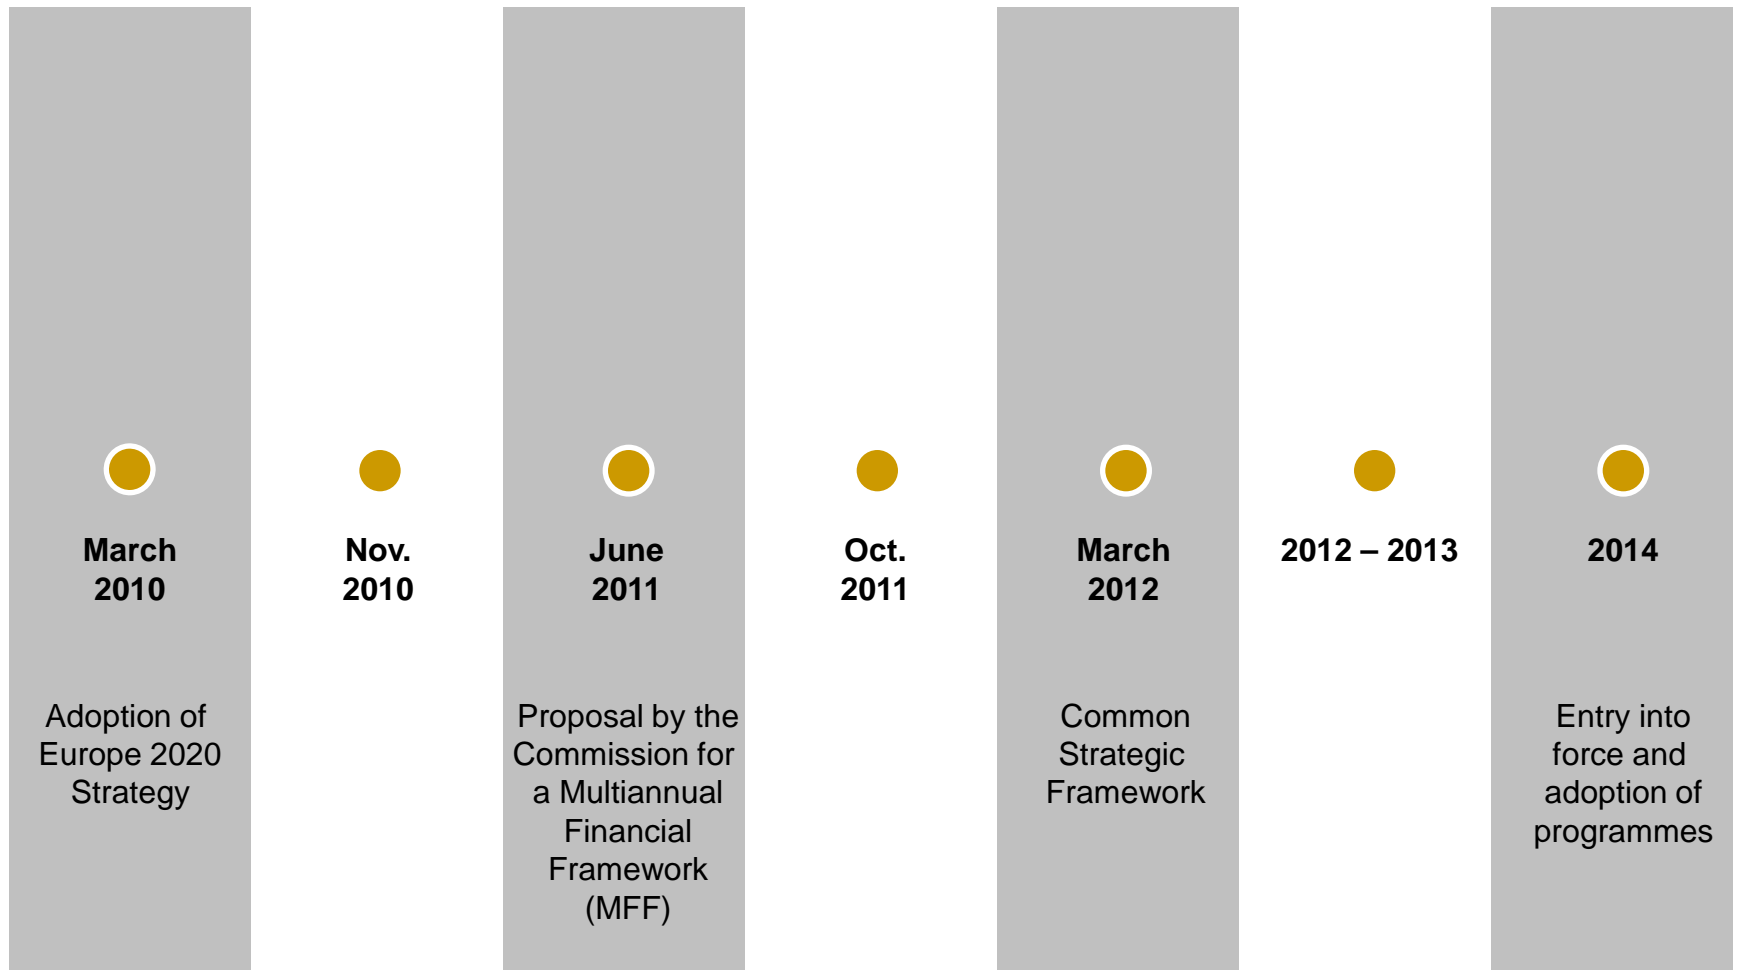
March 2010

Adoption of Europe 2020 Strategy

Nov. 2010

June 2011

Proposal by the Commission for a Multiannual Financial Framework (MFF)

Oct. 2011

March 2012

Common Strategic Framework

2012 – 2013

2014

Entry into force and adoption of programmes